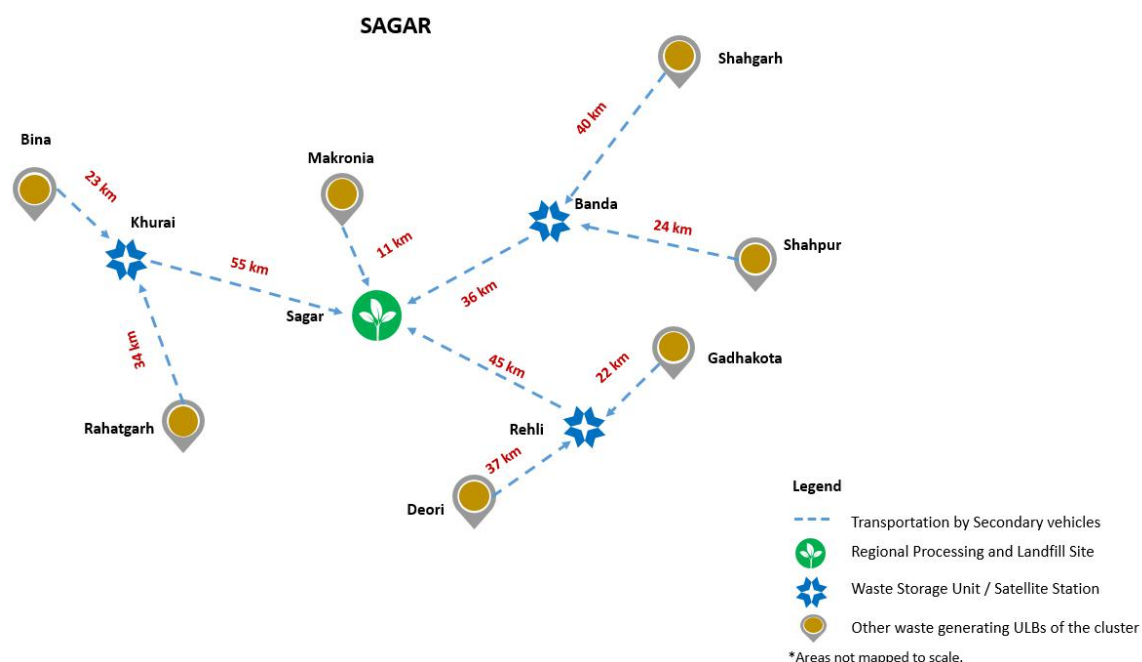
SAGAR

Shahgarh

40 km

Bina

23 km

Makronia

Khurai

Banda

11 km

24 km

55 km

Shahpur

36 km

Sagar

34 km

45 km

22 km

Gadhakota

Rahatgarh

Rehli

37 km

Deori

Legend

Transportation by Secondary vehicles

Regional Processing and Landfill Site

Waste Storage Unit / Satellite Station

Other waste generating ULBs of the cluster

*Areas not mapped to scale.